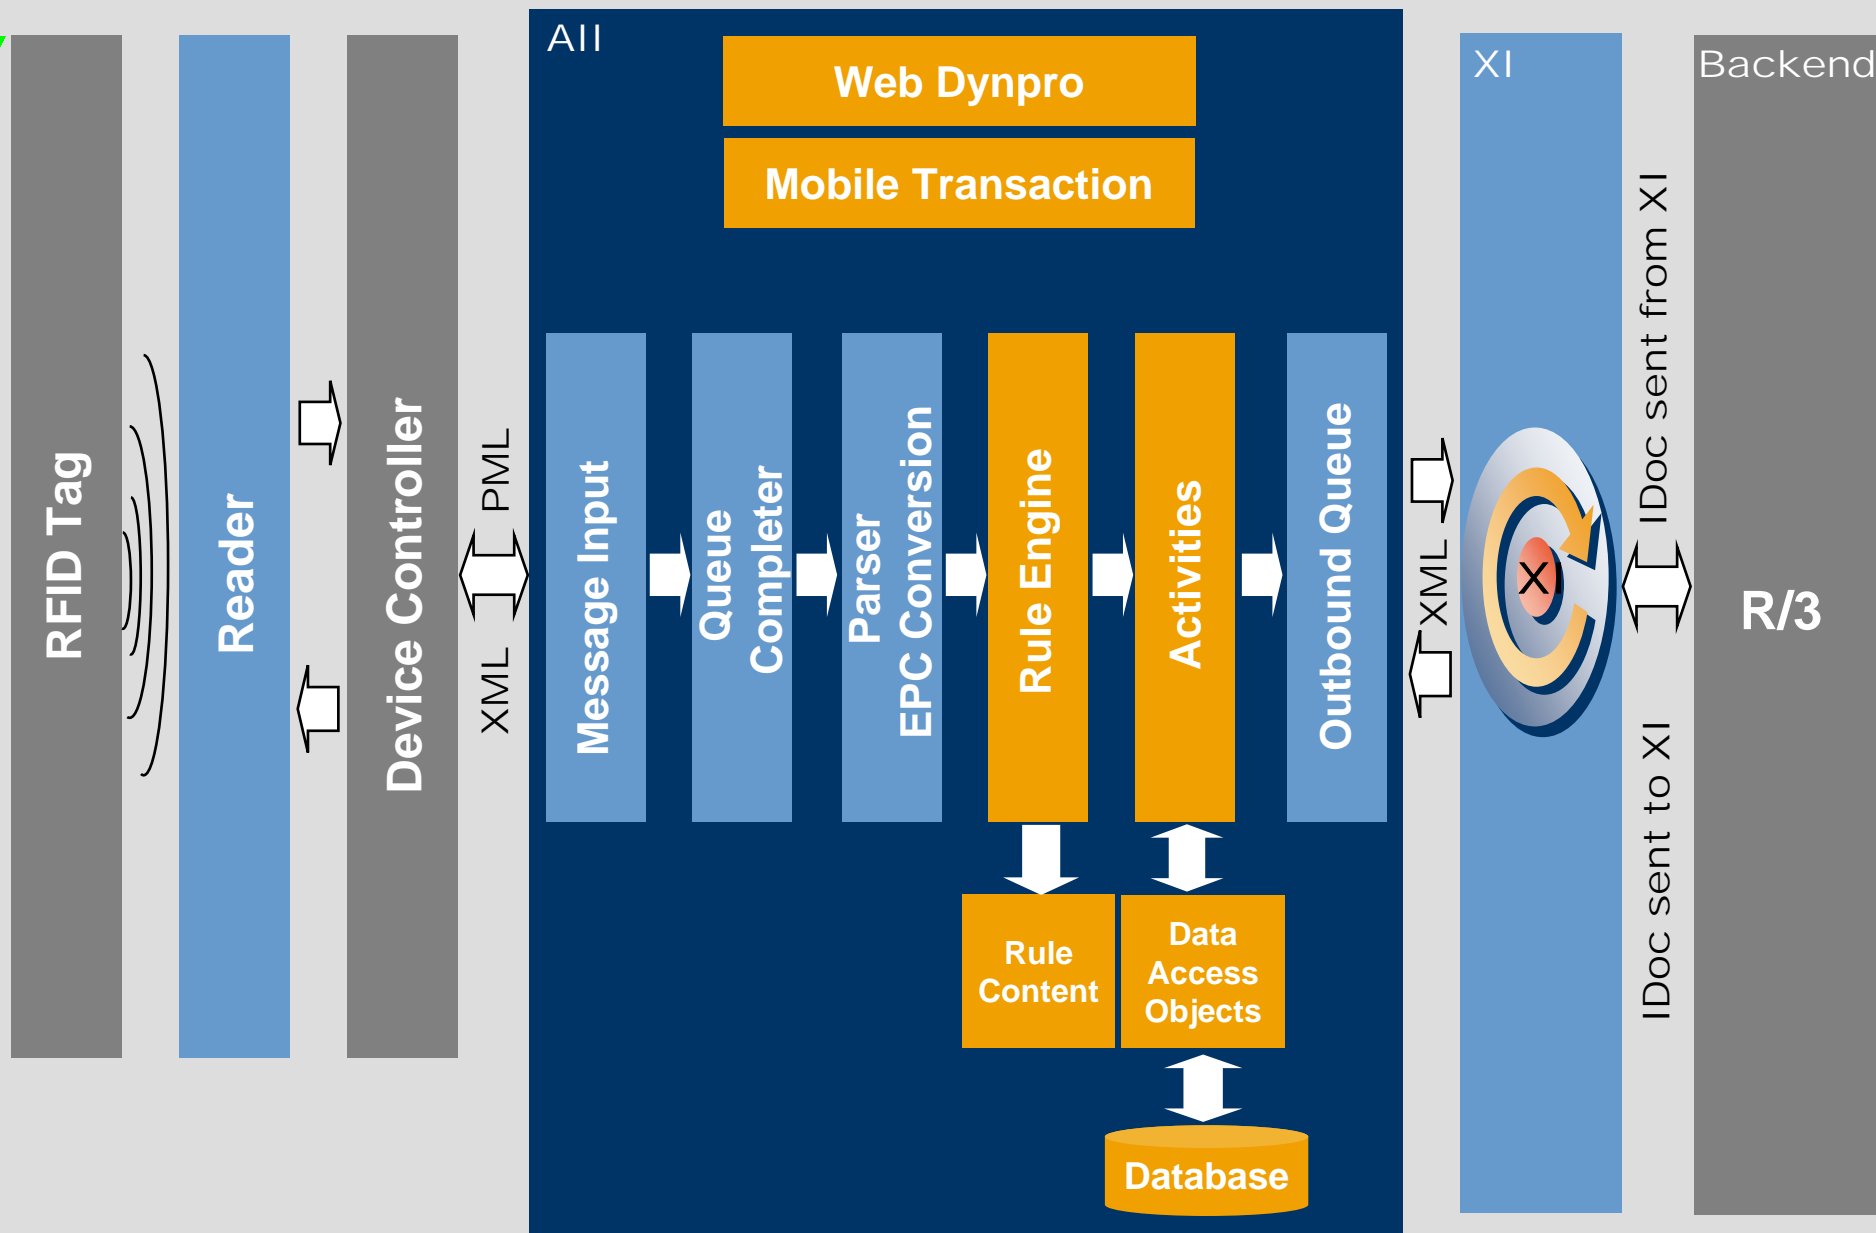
RFID Tag

Reader

Device Controller

PML

XML

AII

Web Dynpro

Mobile Transaction

Message Input

Queue Completer

Parser EPC Conversion

Rule Engine

Activities

Outbound Queue

Rule Content

Data Access Objects

Database

XML

XI

XI

IDoc sent from XI

IDoc sent to XI

Backend

R/3